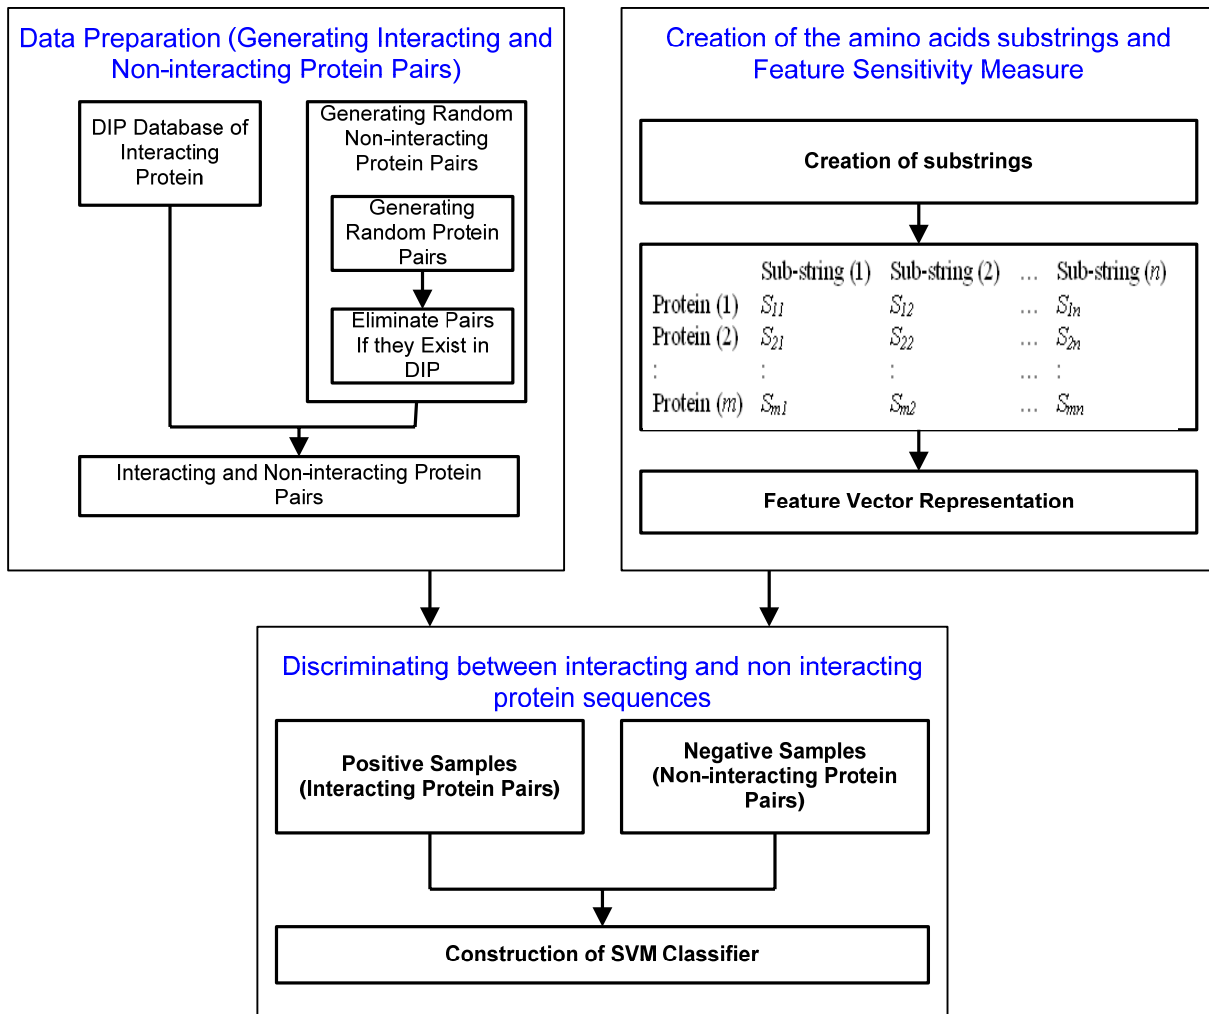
Data Preparation (Generating Interacting and Non-interacting Protein Pairs)

DIP Database of Interacting Protein

Generating Random Non-interacting Protein Pairs

Generating Random Protein Pairs

Eliminate Pairs If they Exist in DIP

Interacting and Non-interacting Protein Pairs

Creation of the amino acids substrings and Feature Sensitivity Measure

Creation of substrings

| | Sub-string (1) | Sub-string (2) | ... | Sub-string ($n$) |
|---|---|---|---|---|
| Protein (1) | $S_{11}$ | $S_{12}$ | ... | $S_{1n}$ |
| Protein (2) | $S_{21}$ | $S_{22}$ | ... | $S_{2n}$ |
| : | : | : | ... | : |
| Protein ($m$) | $S_{m1}$ | $S_{m2}$ | ... | $S_{mn}$ |

Feature Vector Representation

Discriminating between interacting and non interacting protein sequences

Positive Samples (Interacting Protein Pairs)

Negative Samples (Non-interacting Protein Pairs)

Construction of SVM Classifier